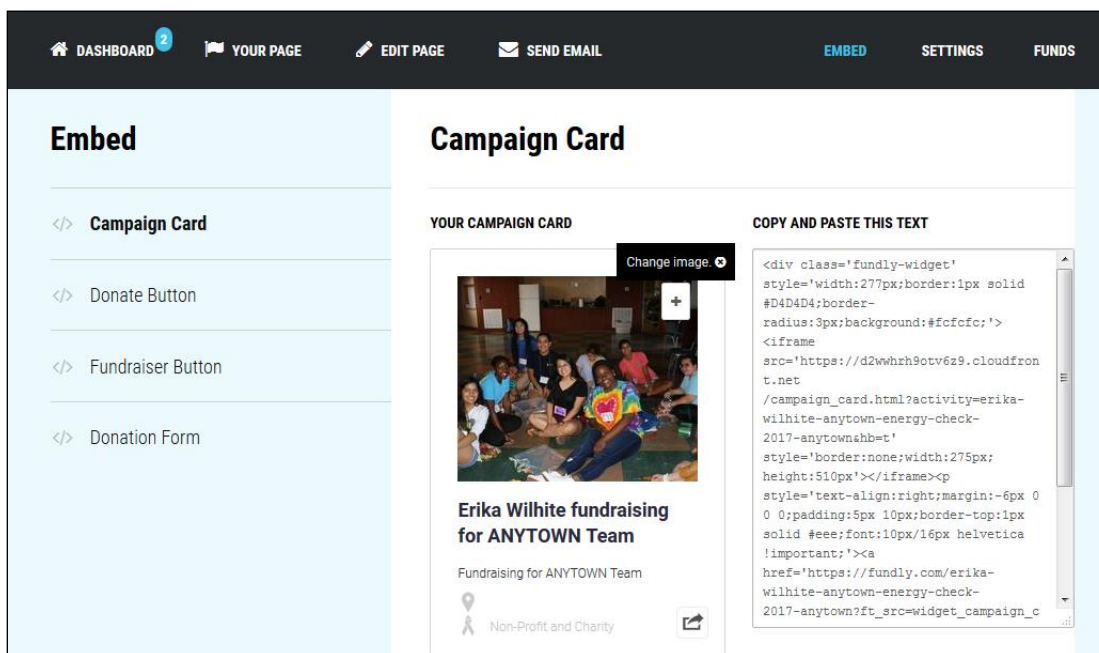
DASHBOARD 2 YOUR PAGE EDIT PAGE SEND EMAIL EMBED SETTINGS FUNDS

Embed

</> Campaign Card

</> Donate Button

</> Fundraiser Button

</> Donation Form

Campaign Card

YOUR CAMPAIGN CARD

Change image.

+

Erika Wilhite fundraising for ANYTOWN Team

Fundraising for ANYTOWN Team

Non-Profit and Charity

COPY AND PASTE THIS TEXT

<div class='fundly-widget' style='width:277px;border:1px solid #D4D4D4;border-radius:3px;background:#fcfcfc;'><iframe src='https://d2wwhrh9otv6z9.cloudfront.net/campaign_card.html?activity=erika-wilhite-anytown-energy-check-2017-anytown&hb=t' style='border:none;width:275px;height:510px'></iframe><p style='text-align:right;margin:-6px 0 0 0;padding:5px 10px;border-top:1px solid #eee;font:10px/16px helvetica !important;'><a href='https://fundly.com/erika-wilhite-anytown-energy-check-2017-anytown?ft_src=widget_campaign_c